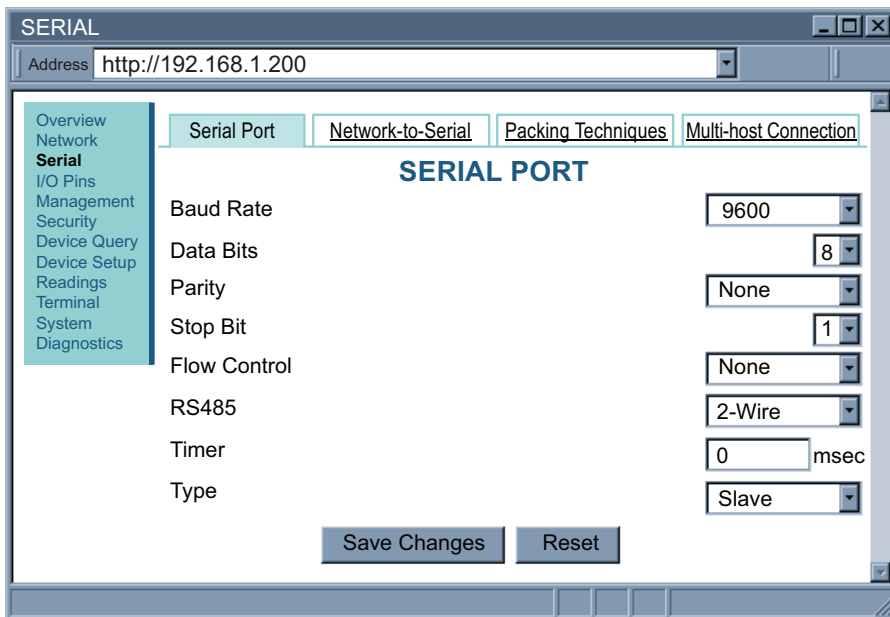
SERIAL

Address http://192.168.1.200

Overview
Network
Serial
I/O Pins
Management
Security
Device Query
Device Setup
Readings
Terminal
System
Diagnostics

Serial Port | Network-to-Serial | Packing Techniques | Multi-host Connection

SERIAL PORT

Baud Rate 9600
Data Bits 8
Parity None
Stop Bit 1
Flow Control None
RS485 2-Wire
Timer 0 msec
Type Slave

Save Changes Reset